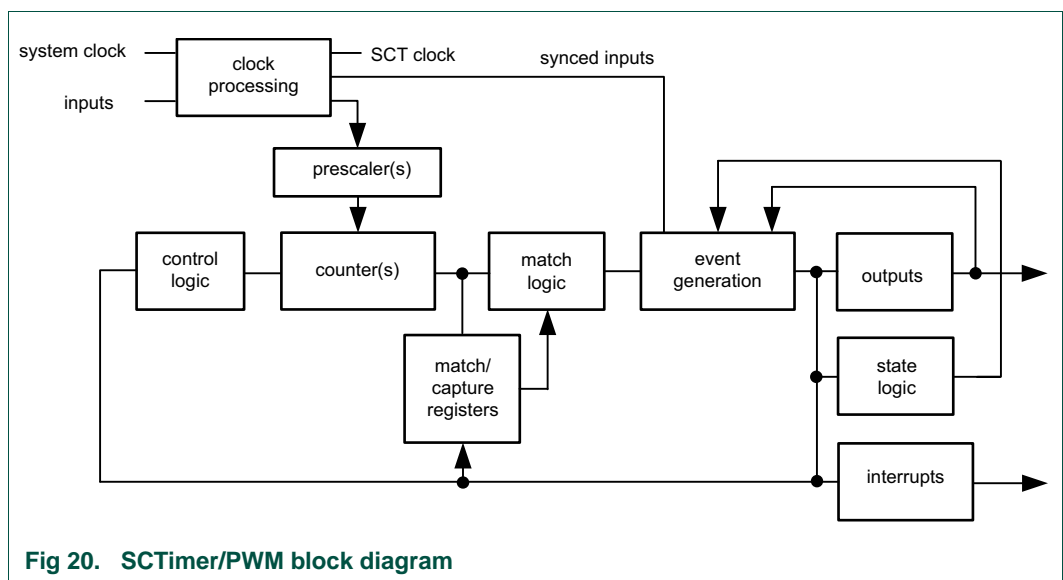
system clock
inputs
clock processing
SCT clock
synced inputs
prescaler(s)
control logic
counter(s)
match logic
event generation
outputs
match/ capture registers
state logic
interrupts

Fig 20. SCTimer/PWM block diagram